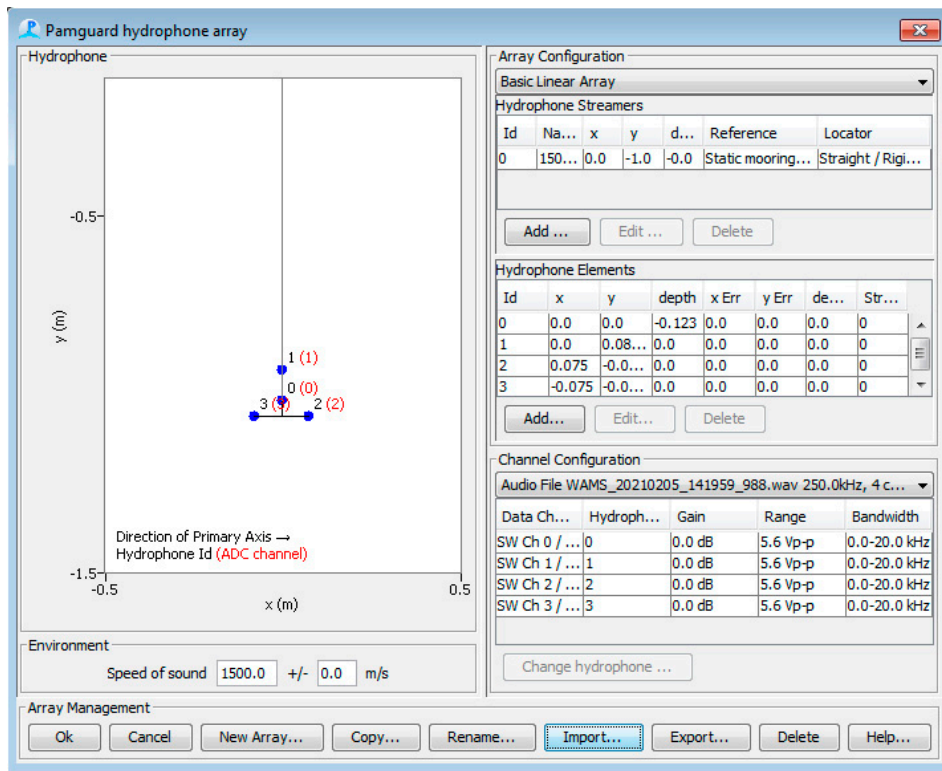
Pamguard hydrophone array

Hydrophone

-0.5

y (m)

1 (1)
0 (0)
3 (3)
2 (2)

Direction of Primary Axis →
Hydrophone Id (ADC channel)

-1.5
-0.5
0.5
x (m)

Environment
Speed of sound 1500.0 +/- 0.0 m/s

Array Configuration
Basic Linear Array
Hydrophone Streamers

| Id | Na... | x | y | d... | Reference | Locator |
|---|---|---|---|---|---|---|
| 0 | 150... | 0.0 | -1.0 | -0.0 | Static mooring... | Straight / Rigi... |

Add ... Edit ... Delete

Hydrophone Elements

| Id | x | y | depth | x Err | y Err | de... | Str... |
|---|---|---|---|---|---|---|---|
| 0 | 0.0 | 0.0 | -0.123 | 0.0 | 0.0 | 0.0 | 0 |
| 1 | 0.0 | 0.08... | 0.0 | 0.0 | 0.0 | 0.0 | 0 |
| 2 | 0.075 | -0.0... | 0.0 | 0.0 | 0.0 | 0.0 | 0 |
| 3 | -0.075 | -0.0... | 0.0 | 0.0 | 0.0 | 0.0 | 0 |

Add... Edit... Delete

Channel Configuration
Audio File WAMS_20210205_141959_988.wav 250.0kHz, 4 c...

| Data Ch... | Hydroph... | Gain | Range | Bandwidth |
|---|---|---|---|---|
| SW Ch 0 / ... | 0 | 0.0 dB | 5.6 Vp-p | 0.0-20.0 kHz |
| SW Ch 1 / ... | 1 | 0.0 dB | 5.6 Vp-p | 0.0-20.0 kHz |
| SW Ch 2 / ... | 2 | 0.0 dB | 5.6 Vp-p | 0.0-20.0 kHz |
| SW Ch 3 / ... | 3 | 0.0 dB | 5.6 Vp-p | 0.0-20.0 kHz |

Change hydrophone ...

Array Management
Ok Cancel New Array... Copy... Rename... Import... Export... Delete Help...